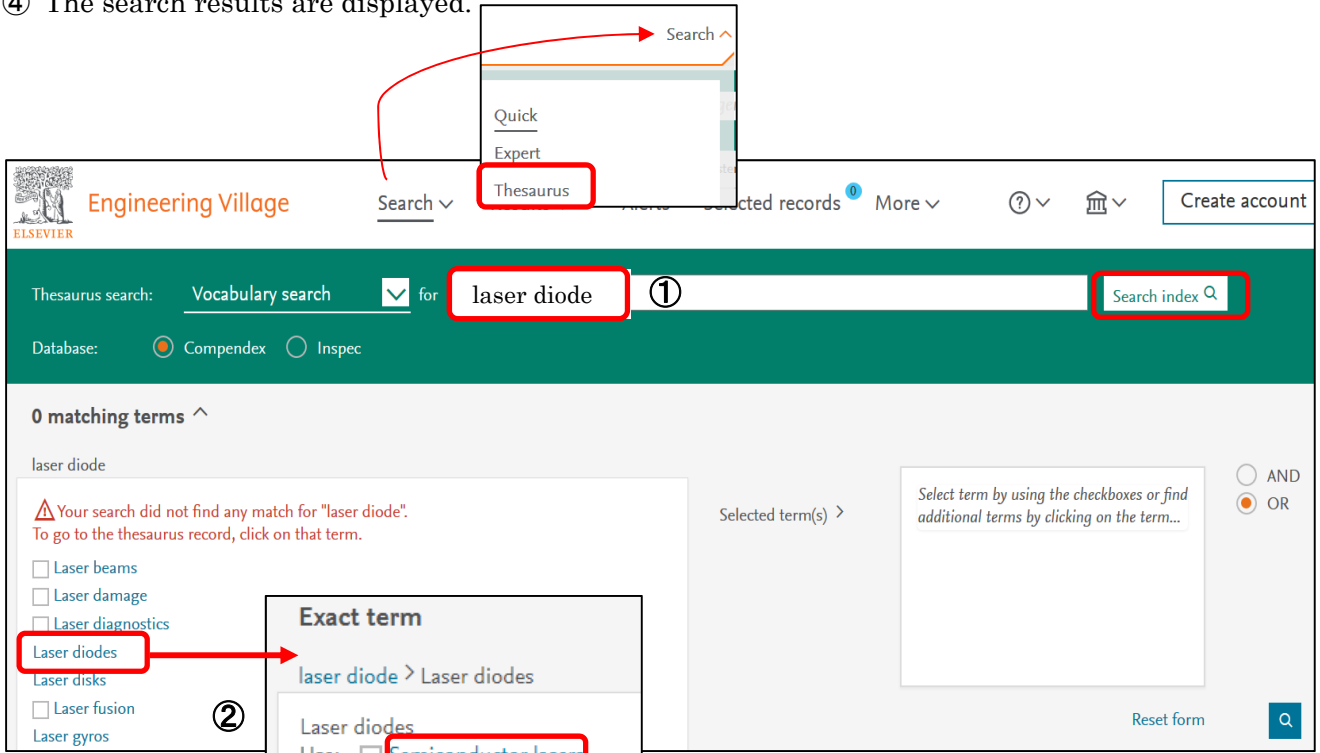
④ The search results are displayed.

Search

Quick
Expert
Thesaurus

ELSEVIER
Engineering Village
Search
Selected records 0
More
Create account

Thesaurus search: Vocabulary search for laser diode ①
Search index
Database: Compendex Inspec

0 matching terms
laser diode

Your search did not find any match for "laser diode".
To go to the thesaurus record, click on that term.
Laser beams
Laser damage
Laser diagnostics
Laser diodes
Laser disks
Laser fusion
Laser gyros

Exact term
laser diode > Laser diodes
②
Laser diodes
Use: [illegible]

Selected term(s)
Select term by using the checkboxes or find additional terms by clicking on the term...
AND
OR
Reset form